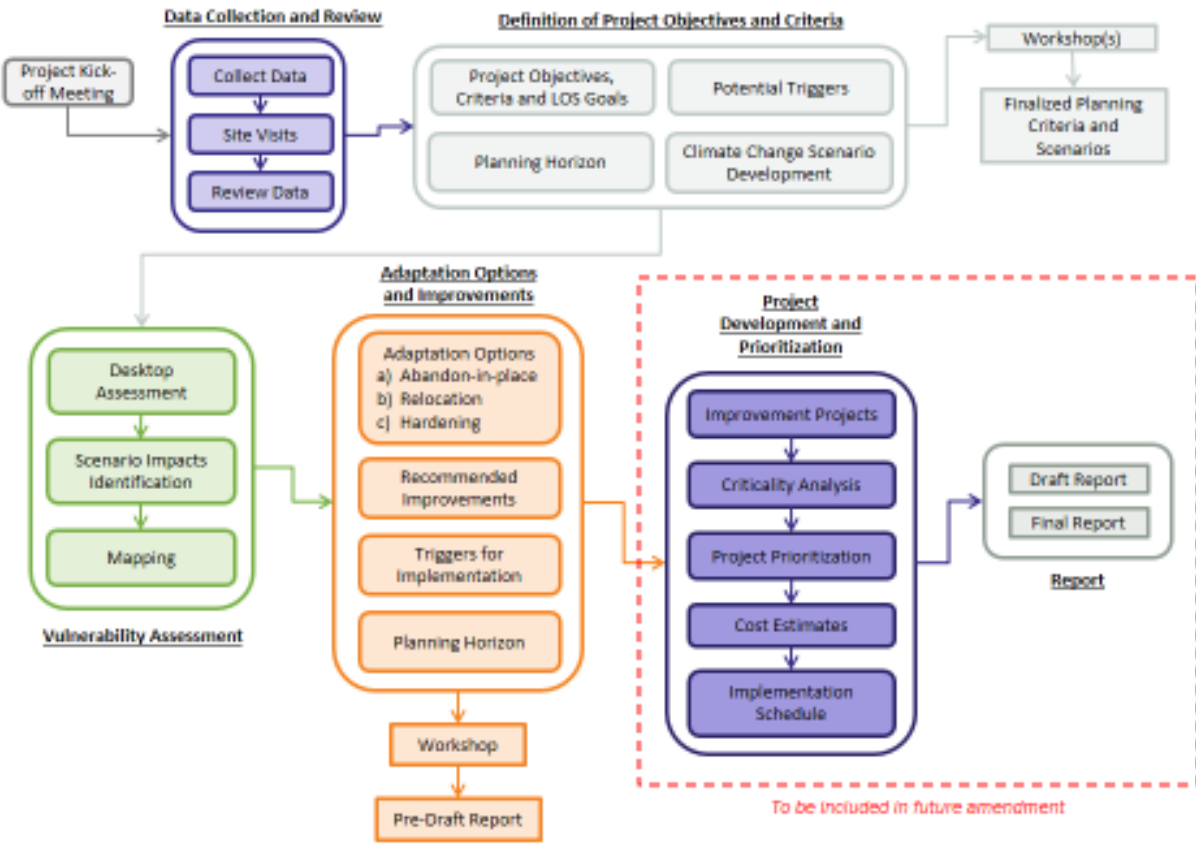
Project Kick-off Meeting

Data Collection and Review

Collect Data

Site Visits

Review Data

Definition of Project Objectives and Criteria

Project Objectives, Criteria and LOS Goals

Potential Triggers

Planning Horizon

Climate Change Scenario Development

Workshop(s)

Finalized Planning Criteria and Scenarios

Desktop Assessment

Scenario Impacts Identification

Mapping

Vulnerability Assessment

Adaptation Options and Improvements

Adaptation Options
a) Abandon-in-place
b) Relocation
c) Hardening

Recommended Improvements

Triggers for Implementation

Planning Horizon

Workshop

Pre-Draft Report

Project Development and Prioritization

Improvement Projects

Criticality Analysis

Project Prioritization

Cost Estimates

Implementation Schedule

Draft Report

Final Report

Report

To be included in future amendment